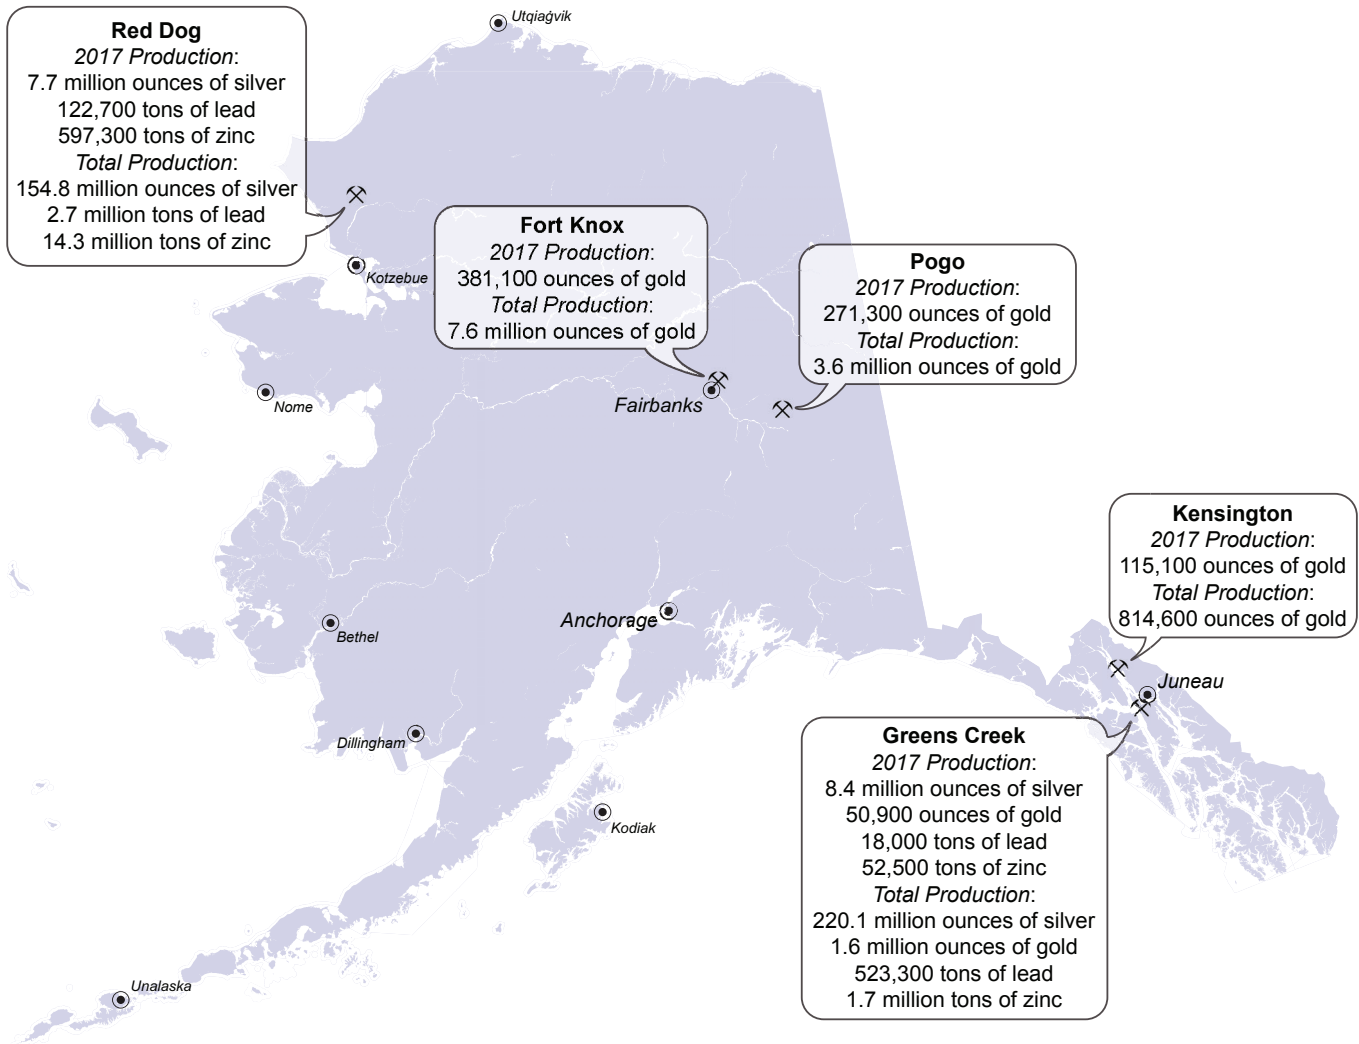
Red Dog
2017 Production:
7.7 million ounces of silver
122,700 tons of lead
597,300 tons of zinc
Total Production:
154.8 million ounces of silver
2.7 million tons of lead
14.3 million tons of zinc

Utqiaġvik

Fort Knox
2017 Production:
381,100 ounces of gold
Total Production:
7.6 million ounces of gold

Pogo
2017 Production:
271,300 ounces of gold
Total Production:
3.6 million ounces of gold

Kotzebue

Nome

Fairbanks

Kensington
2017 Production:
115,100 ounces of gold
Total Production:
814,600 ounces of gold

Anchorage

Bethel

Juneau

Greens Creek
2017 Production:
8.4 million ounces of silver
50,900 ounces of gold
18,000 tons of lead
52,500 tons of zinc
Total Production:
220.1 million ounces of silver
1.6 million ounces of gold
523,300 tons of lead
1.7 million tons of zinc

Dillingham

Kodiak

Unalaska